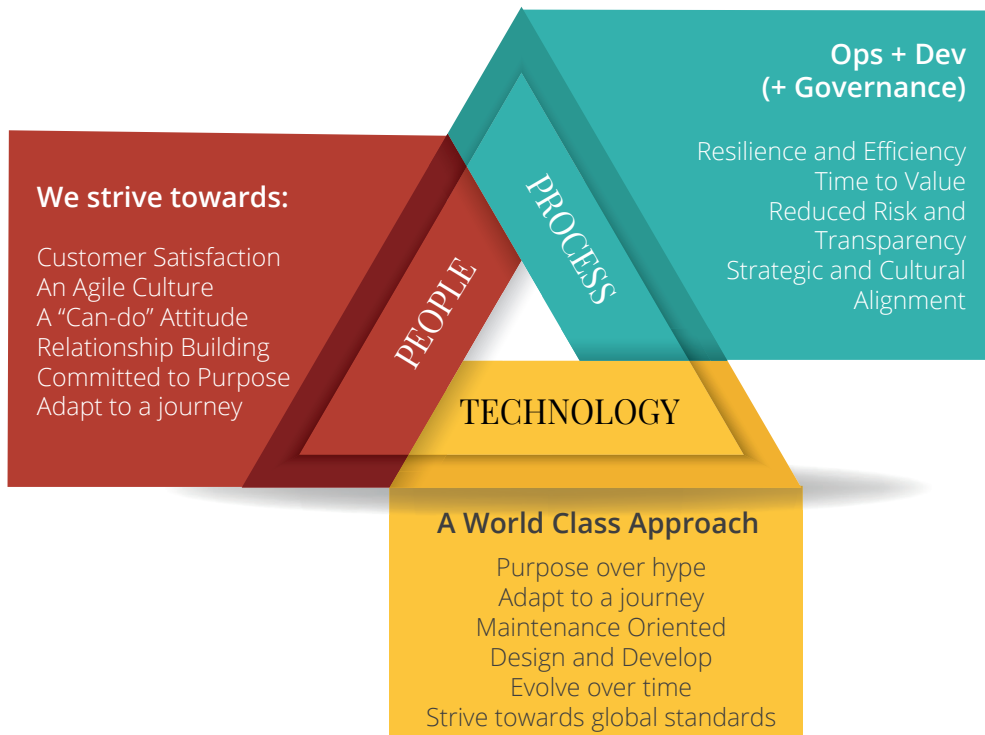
Ops + Dev
(+ Governance)

Resilience and Efficiency
Time to Value
Reduced Risk and Transparency
Strategic and Cultural Alignment

We strive towards:

Customer Satisfaction
An Agile Culture
A "Can-do" Attitude
Relationship Building
Committed to Purpose
Adapt to a journey

PROCESS

PEOPLE

TECHNOLOGY

A World Class Approach

Purpose over hype
Adapt to a journey
Maintenance Oriented
Design and Develop
Evolve over time
Strive towards global standards